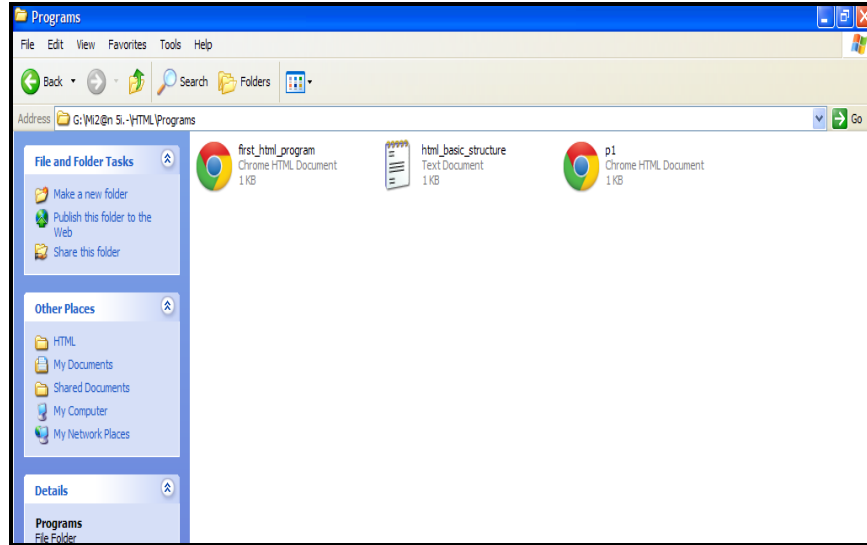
Programs

File Edit View Favorites Tools Help

Back Search Folders

Address G:\Mi2@n 5i.-\HTML\Programs Go

File and Folder Tasks

Make a new folder

Publish this folder to the Web

Share this folder

Other Places

HTML

My Documents

Shared Documents

My Computer

My Network Places

Details

Programs
File Folder

first_html_program
Chrome HTML Document
1 KB

html_basic_structure
Text Document
1 KB

p1
Chrome HTML Document
1 KB